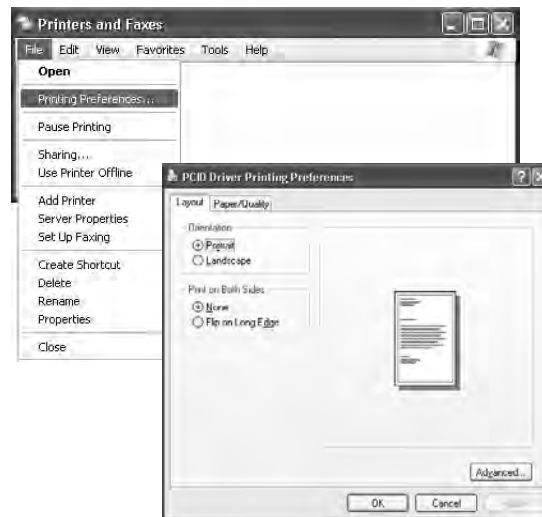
Printers and Faxes

File Edit View Favorites Tools Help

Open
Printing Preferences...
Pause Printing
Sharing...
Use Printer Offline
Add Printer
Server Properties
Set Up Faxing
Create Shortcut
Delete
Rename
Properties
Close

PCID Driver Printing Preferences

Layout Paper/Quality

Orientation
Portrait
Landscape

Print on Both Sides
None
Flip on Long Edge

Advanced...

OK Cancel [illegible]